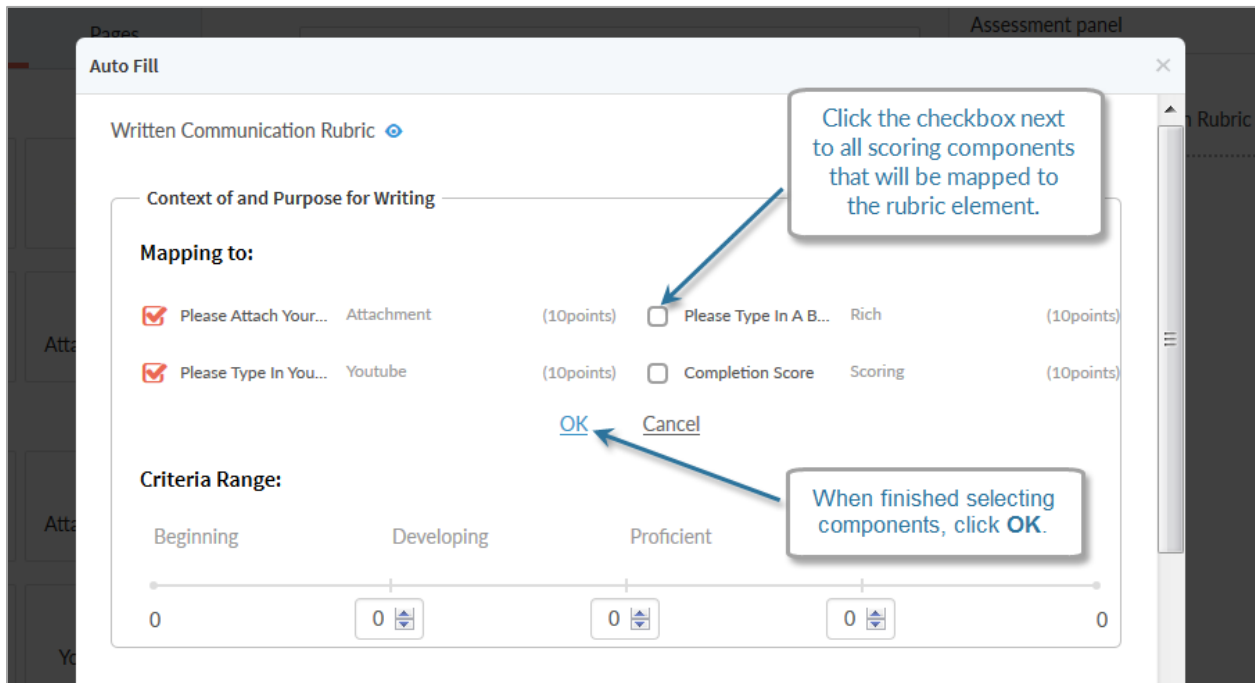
Pages

Assessment panel

Auto Fill

×

Written Communication Rubric

Click the checkbox next to all scoring components that will be mapped to the rubric element.

n Rubric

Context of and Purpose for Writing

Mapping to:

Please Attach Your... Attachment (10points)

Please Type In A B... Rich (10points)

Atta

Please Type In You... Youtube (10points)

Completion Score Scoring (10points)

OK Cancel

Criteria Range:

When finished selecting components, click **OK**.

Atta

Beginning Developing Proficient

0 0 0 0 0

Yo